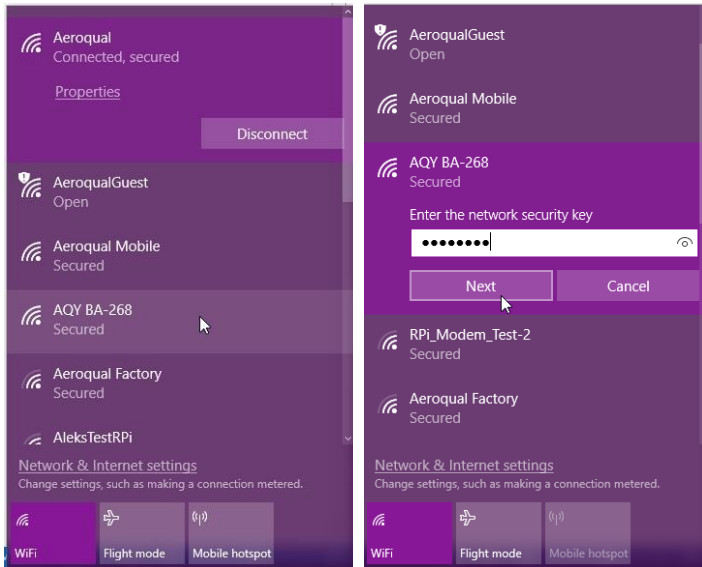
Aeroqual
Connected, secured

Properties

Disconnect

AeroqualGuest
Open

Aeroqual Mobile
Secured

AQY BA-268
Secured

Aeroqual Factory
Secured

AleksTestRPi

Network & Internet settings
Change settings, such as making a connection metered.

WiFi

Flight mode

Mobile hotspot

AeroqualGuest
Open

Aeroqual Mobile
Secured

AQY BA-268
Secured

Enter the network security key

••••••••

Next

Cancel

RPi_Modem_Test-2
Secured

Aeroqual Factory
Secured

Network & Internet settings
Change settings, such as making a connection metered.

WiFi

Flight mode

Mobile hotspot